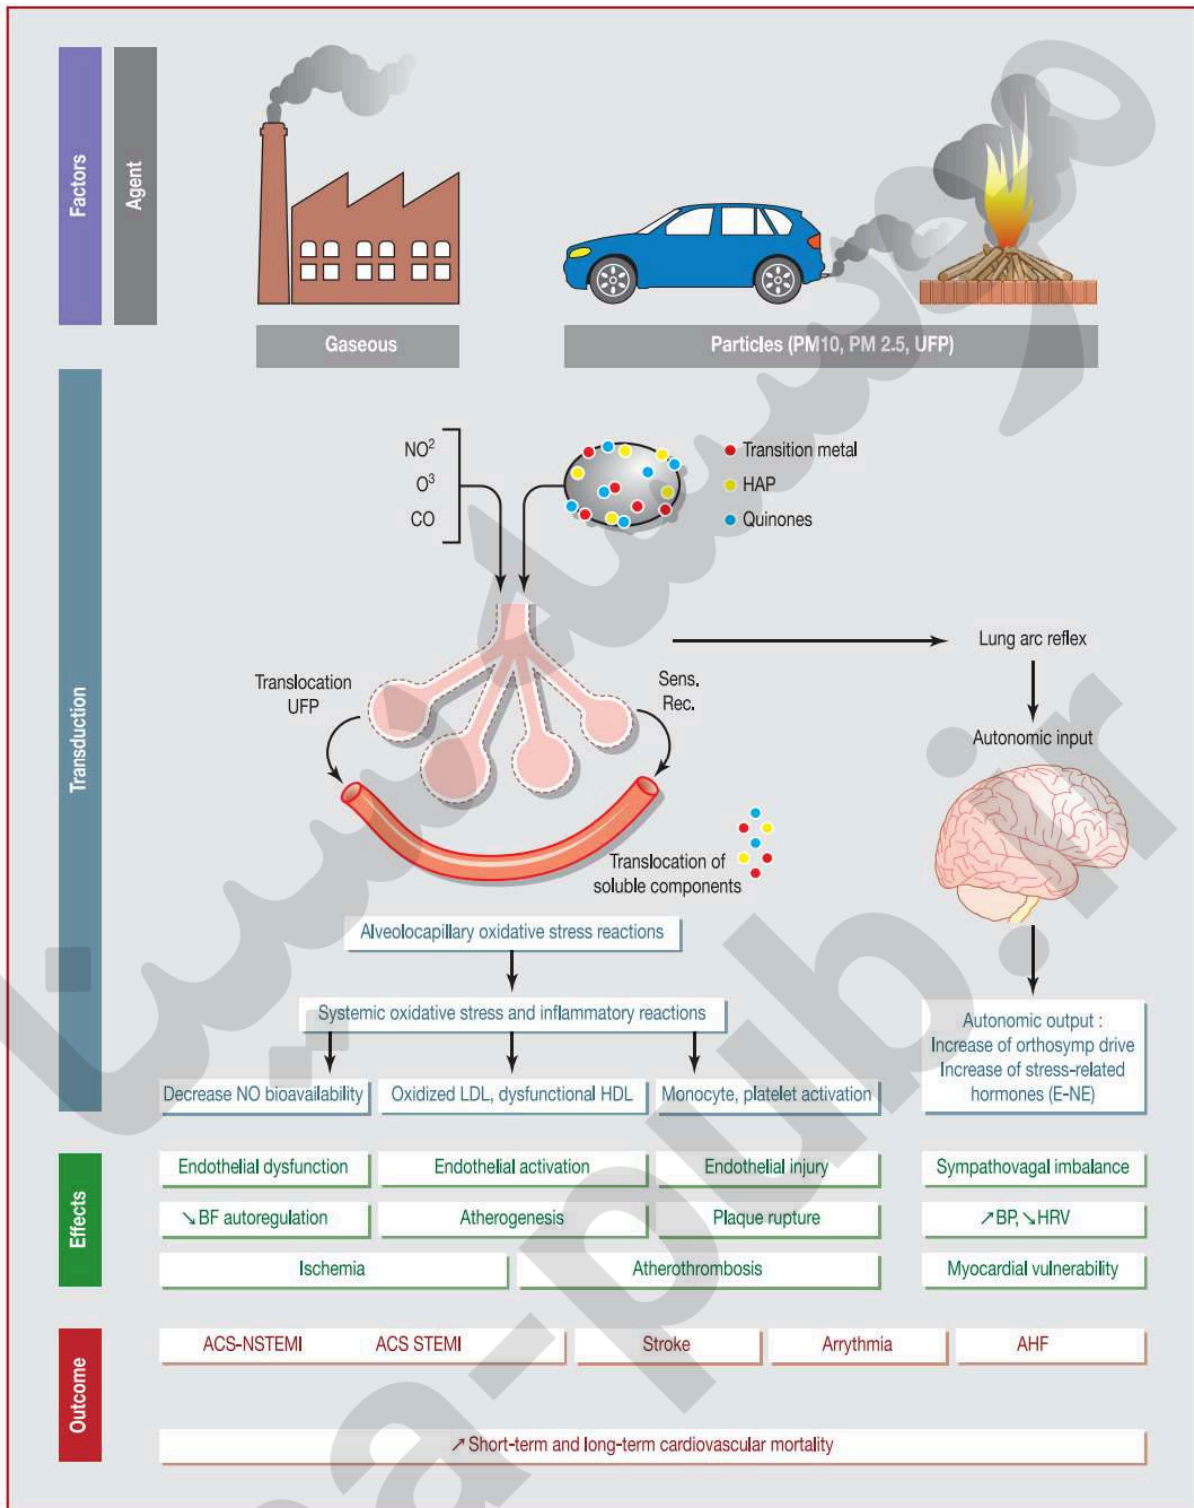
Factors

Agent

Gaseous

Particles (PM10, PM 2.5, UFP)

Transduction

$NO^2$
$O^3$
CO

Transition metal
HAP
Quinones

Lung arc reflex

Translocation UFP

Sens. Rec.

Autonomic input

Translocation of soluble components

Alveolocapillary oxidative stress reactions

Systemic oxidative stress and inflammatory reactions

Autonomic output : Increase of orthosymp drive Increase of stress-related hormones (E-NE)

Decrease NO bioavailability

Oxidized LDL, dysfunctional HDL

Monocyte, platelet activation

Effects

Endothelial dysfunction

Endothelial activation

Endothelial injury

Sympathovagal imbalance

↘BF autoregulation

Atherogenesis

Plaque rupture

↗BP, ↘HRV

Ischemia

Atherothrombosis

Myocardial vulnerability

Outcome

ACS-NSTEMI

ACS STEMI

Stroke

Arrythmia

AHF

↗Short-term and long-term cardiovascular mortality